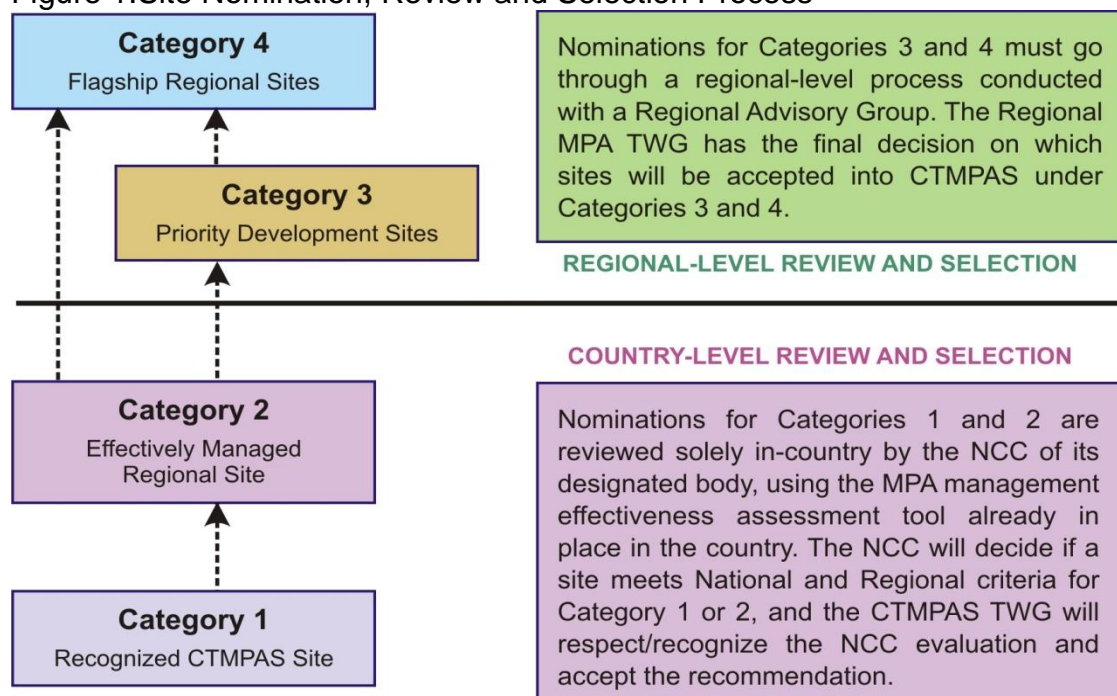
Figure 1.Site Nomination, Review and Selection Process

Category 4
Flagship Regional Sites

Nominations for Categories 3 and 4 must go through a regional-level process conducted with a Regional Advisory Group. The Regional MPA TWG has the final decision on which sites will be accepted into CTMPAS under Categories 3 and 4.

Category 3
Priority Development Sites

REGIONAL-LEVEL REVIEW AND SELECTION

COUNTRY-LEVEL REVIEW AND SELECTION

Category 2
Effectively Managed Regional Site

Nominations for Categories 1 and 2 are reviewed solely in-country by the NCC of its designated body, using the MPA management effectiveness assessment tool already in place in the country. The NCC will decide if a site meets National and Regional criteria for Category 1 or 2, and the CTMPAS TWG will respect/recognize the NCC evaluation and accept the recommendation.

Category 1
Recognized CTMPAS Site